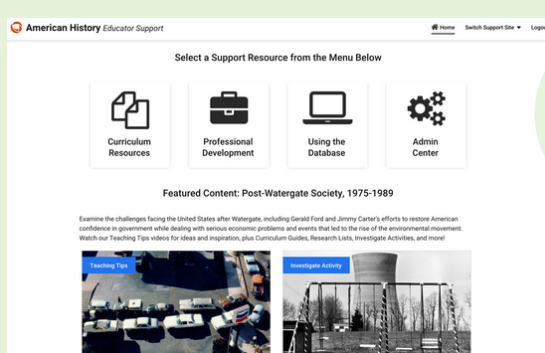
American History Educator Support

Home Switch Support Site ▾ Logo

Select a Support Resource from the Menu Below

Curriculum Resources

Professional Development

Using the Database

Admin Center

Featured Content: Post-Watergate Society, 1975-1989

Examine the challenges facing the United States after Watergate, including Gerald Ford and Jimmy Carter's efforts to restore American confidence in government while dealing with serious economic problems and events that led to the rise of the environmental movement. Watch our Teaching Tips videos for ideas and inspiration, plus Curriculum Guides, Research Lists, Investigate Activities, and more!

Teaching Tips

Investigate Activity